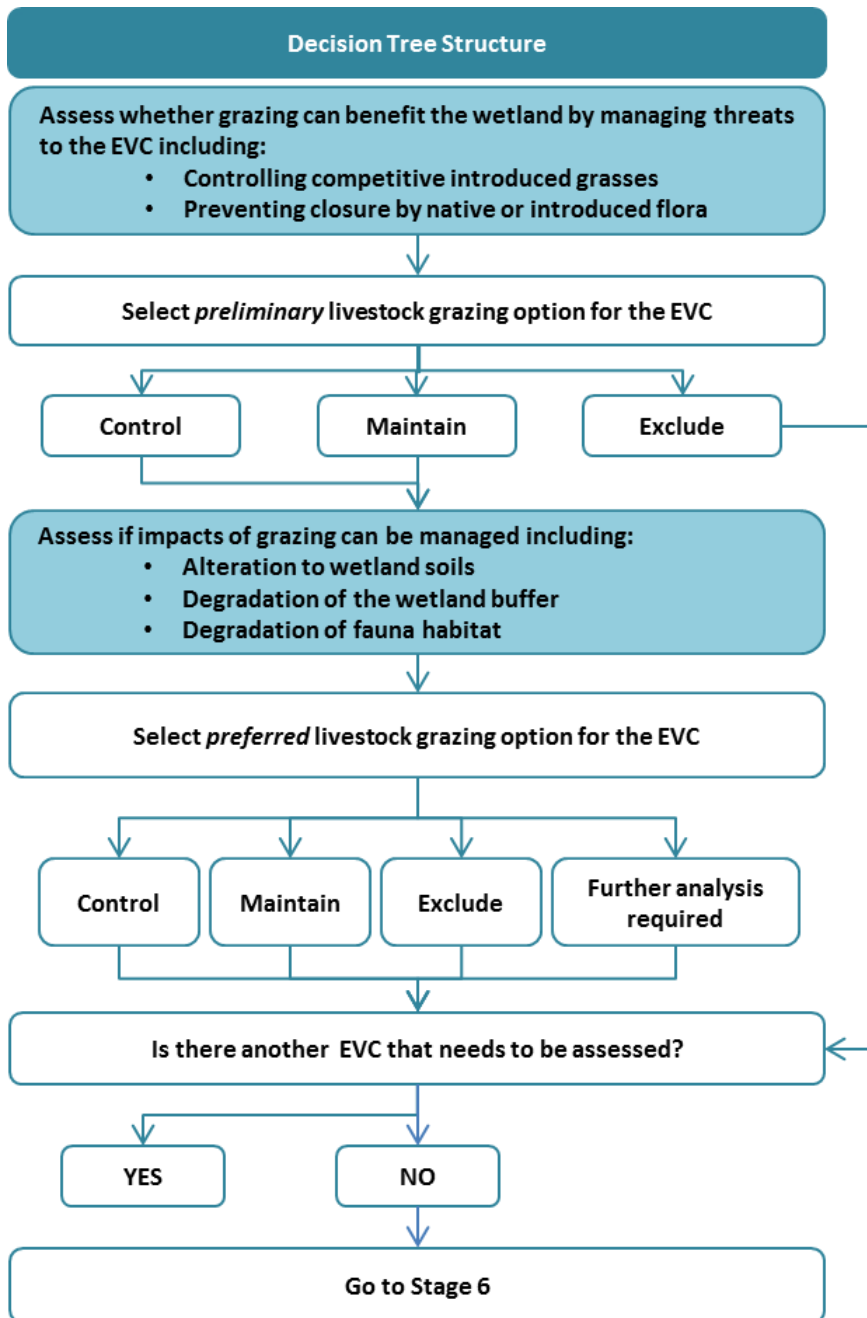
Decision Tree Structure

Assess whether grazing can benefit the wetland by managing threats to the EVC including:
• Controlling competitive introduced grasses
• Preventing closure by native or introduced flora

Select *preliminary* livestock grazing option for the EVC

Control

Maintain

Exclude

Assess if impacts of grazing can be managed including:
• Alteration to wetland soils
• Degradation of the wetland buffer
• Degradation of fauna habitat

Select *preferred* livestock grazing option for the EVC

Control

Maintain

Exclude

Further analysis required

Is there another EVC that needs to be assessed?

YES

NO

Go to Stage 6